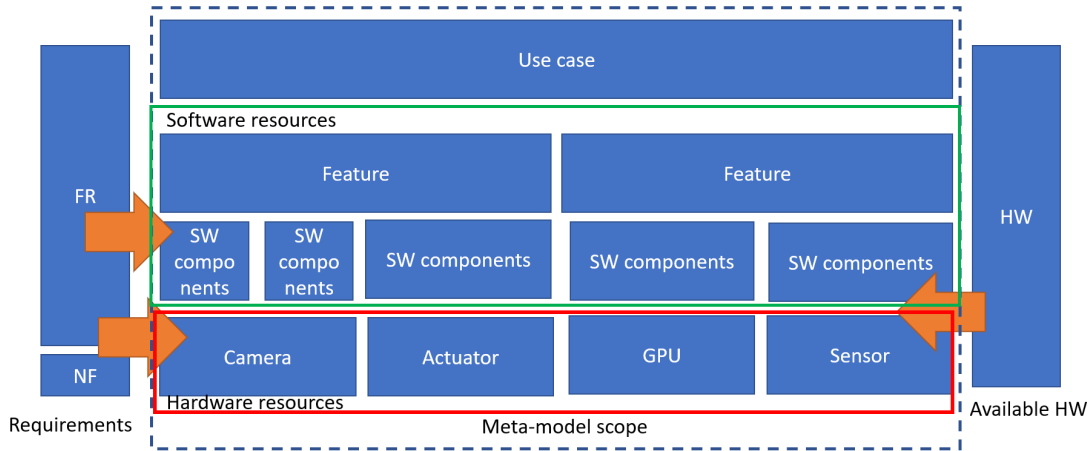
FR

NF

Requirements

Use case

Software resources

Feature

Feature

SW components

SW components

SW components

SW components

SW components

Camera

Actuator

GPU

Sensor

Hardware resources

Meta-model scope

HW

Available HW